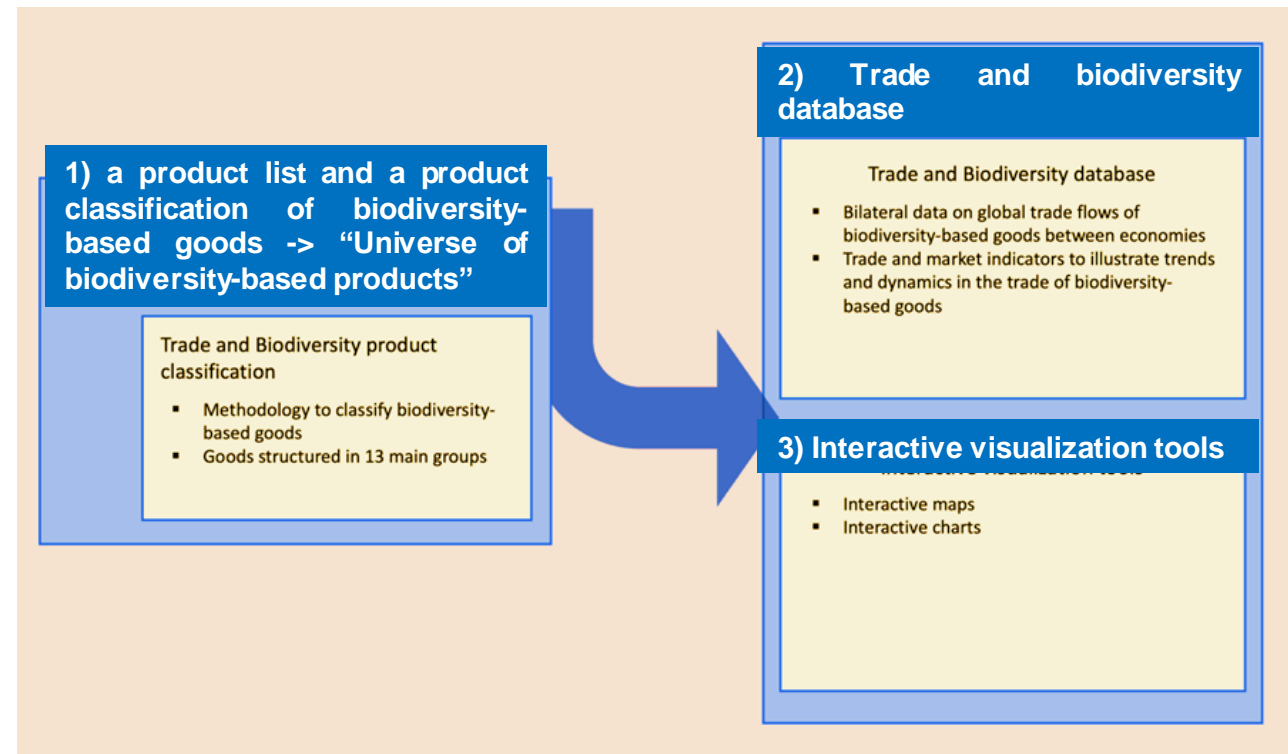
1) a product list and a product classification of biodiversity-based goods -> “Universe of biodiversity-based products”

Trade and Biodiversity product classification

- Methodology to classify biodiversity-based goods
- Goods structured in 13 main groups

2) Trade and biodiversity database

Trade and Biodiversity database

- Bilateral data on global trade flows of biodiversity-based goods between economies
- Trade and market indicators to illustrate trends and dynamics in the trade of biodiversity-based goods

3) Interactive visualization tools

- Interactive maps
- Interactive charts